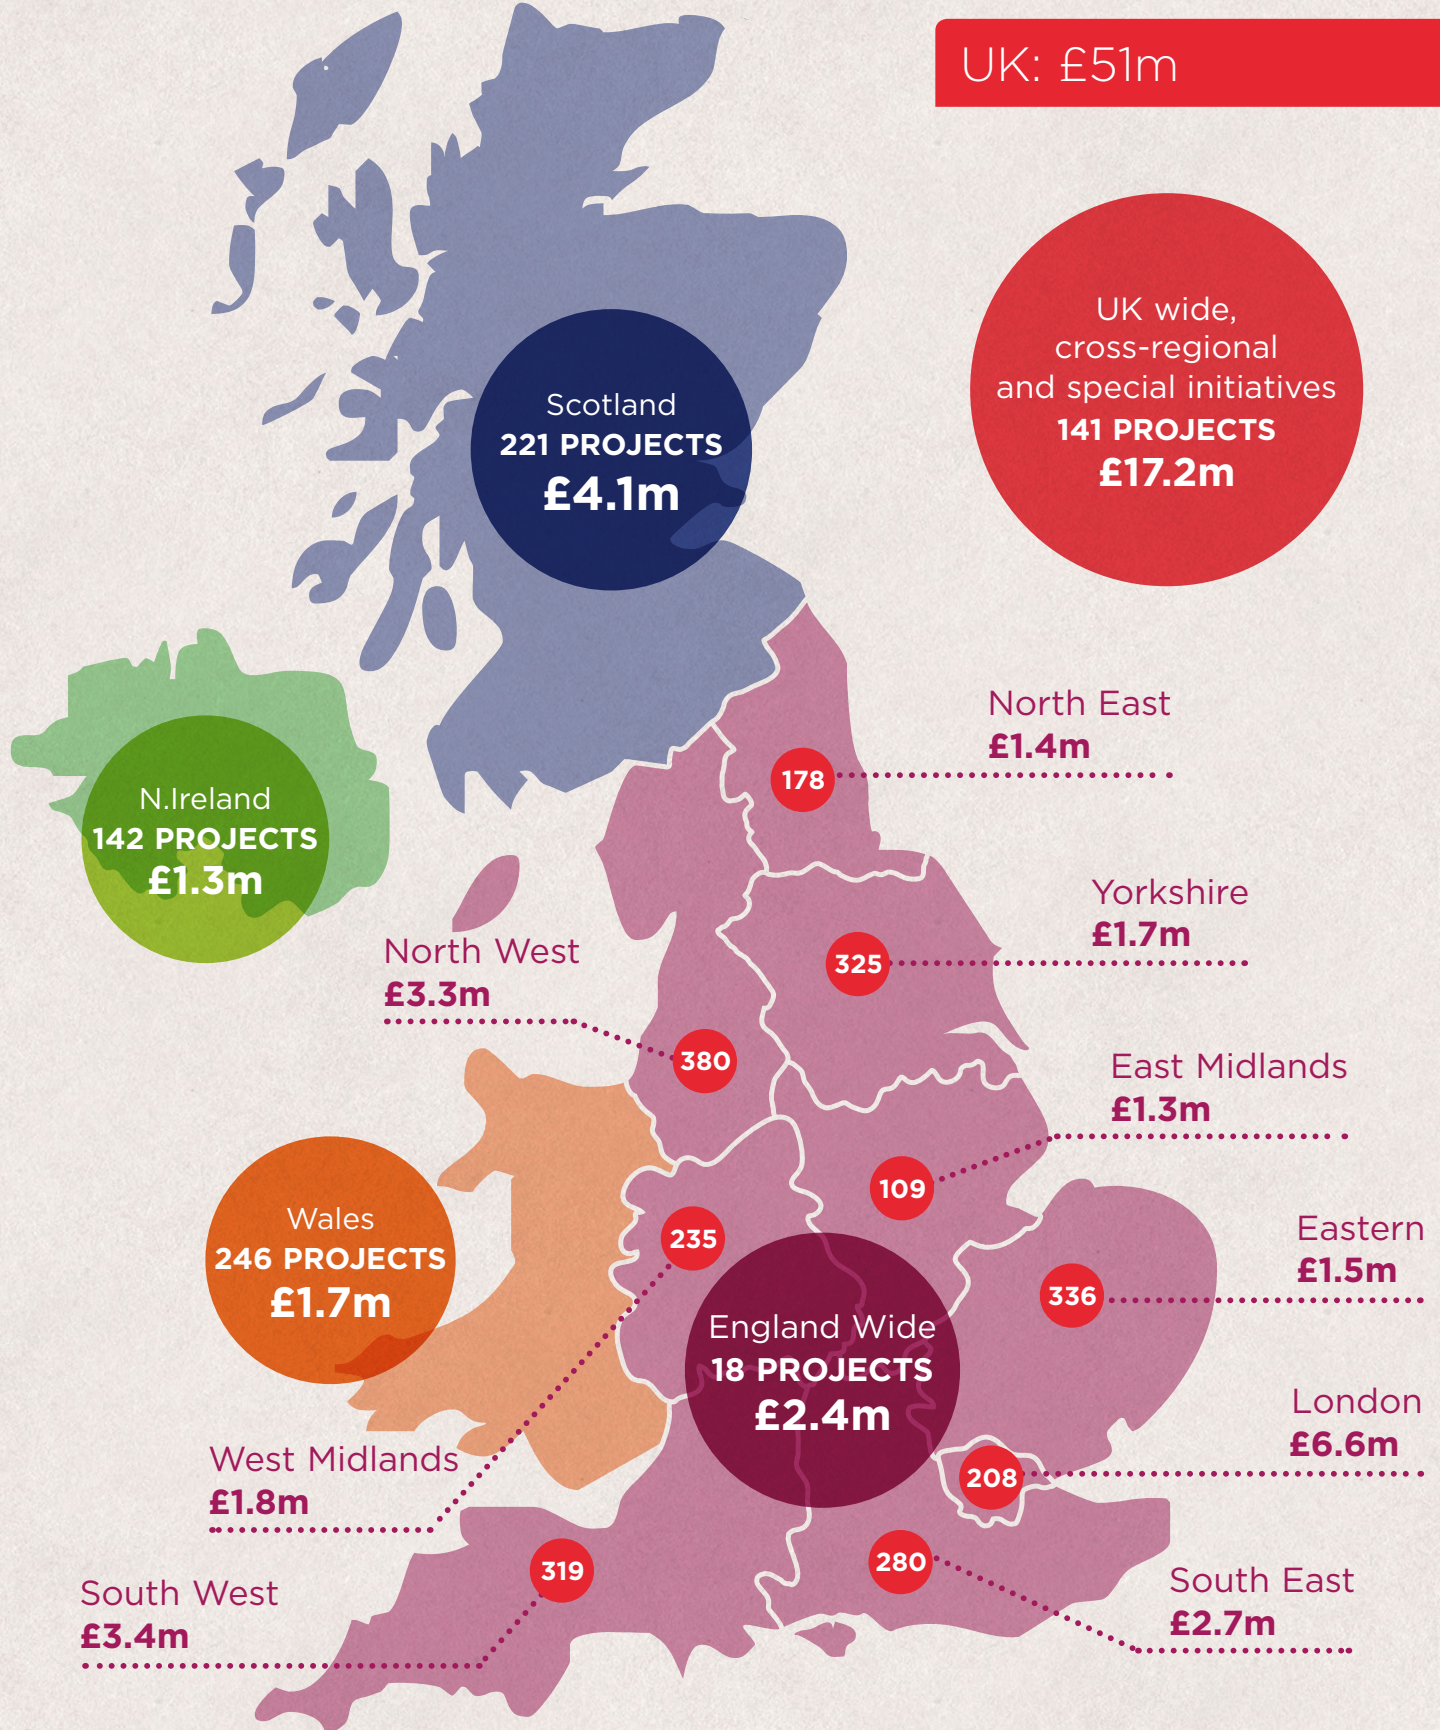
UK: £51m

UK wide, cross-regional and special initiatives
141 PROJECTS
£17.2m

Scotland
221 PROJECTS
£4.1m

N.Ireland
142 PROJECTS
£1.3m

North East
£1.4m
178

Yorkshire
£1.7m
325

North West
£3.3m
380

East Midlands
£1.3m
109

Wales
246 PROJECTS
£1.7m

235

Eastern
£1.5m
336

England Wide
18 PROJECTS
£2.4m

London
£6.6m
208

West Midlands
£1.8m

South West
£3.4m
319

280
South East
£2.7m